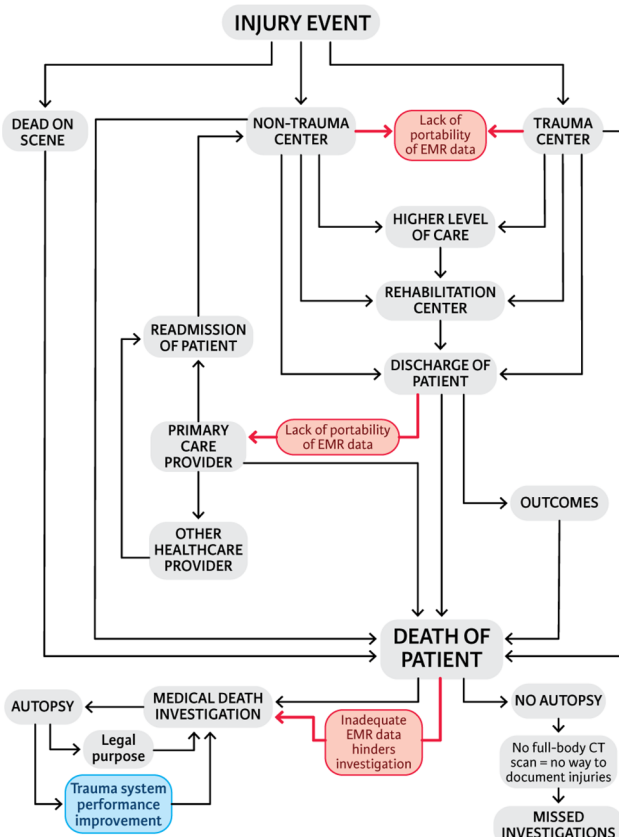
INJURY EVENT

DEAD ON SCENE

NON-TRAUMA CENTER

Lack of portability of EMR data

TRAUMA CENTER

HIGHER LEVEL OF CARE

REHABILITATION CENTER

READMISSION OF PATIENT

DISCHARGE OF PATIENT

PRIMARY CARE PROVIDER

Lack of portability of EMR data

OUTCOMES

OTHER HEALTHCARE PROVIDER

DEATH OF PATIENT

AUTOPSY

MEDICAL DEATH INVESTIGATION

NO AUTOPSY

Legal purpose

Inadequate EMR data hinders investigation

No full-body CT scan = no way to document injuries

Trauma system performance improvement

MISSED INVESTIGATIONS